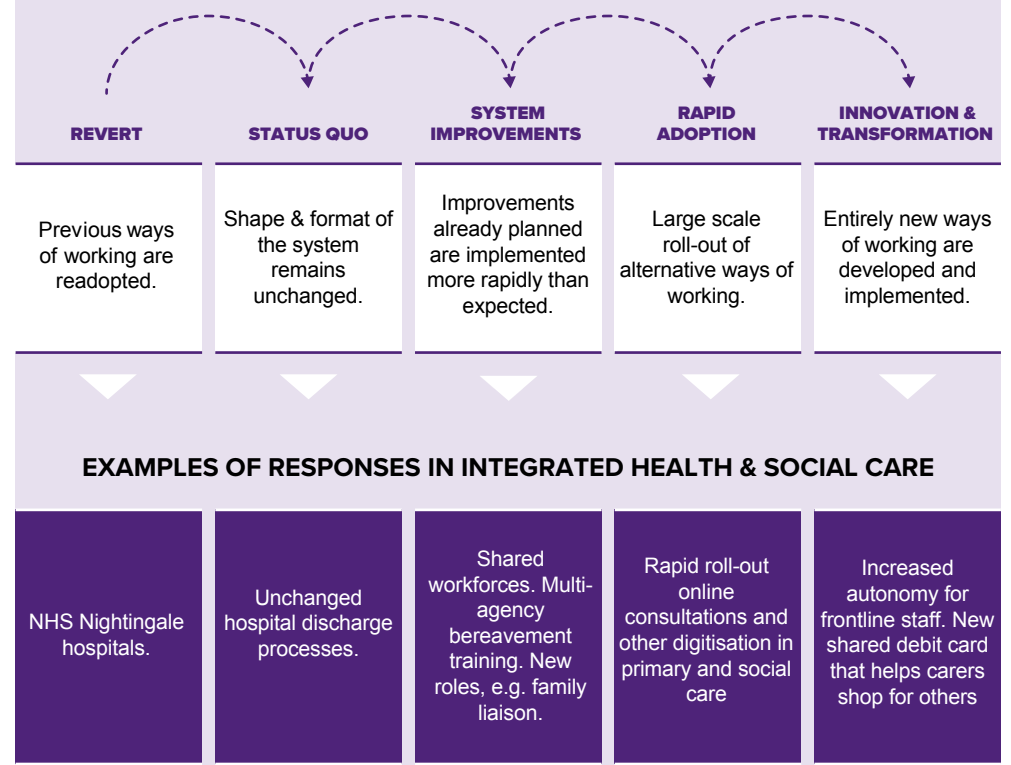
REVERT

STATUS QUO

SYSTEM IMPROVEMENTS

RAPID ADOPTION

INNOVATION & TRANSFORMATION

Previous ways of working are readopted.

Shape & format of the system remains unchanged.

Improvements already planned are implemented more rapidly than expected.

Large scale roll-out of alternative ways of working.

Entirely new ways of working are developed and implemented.

EXAMPLES OF RESPONSES IN INTEGRATED HEALTH & SOCIAL CARE

NHS Nightingale hospitals.

Unchanged hospital discharge processes.

Shared workforces. Multi-agency bereavement training. New roles, e.g. family liaison.

Rapid roll-out online consultations and other digitisation in primary and social care

Increased autonomy for frontline staff. New shared debit card that helps carers shop for others